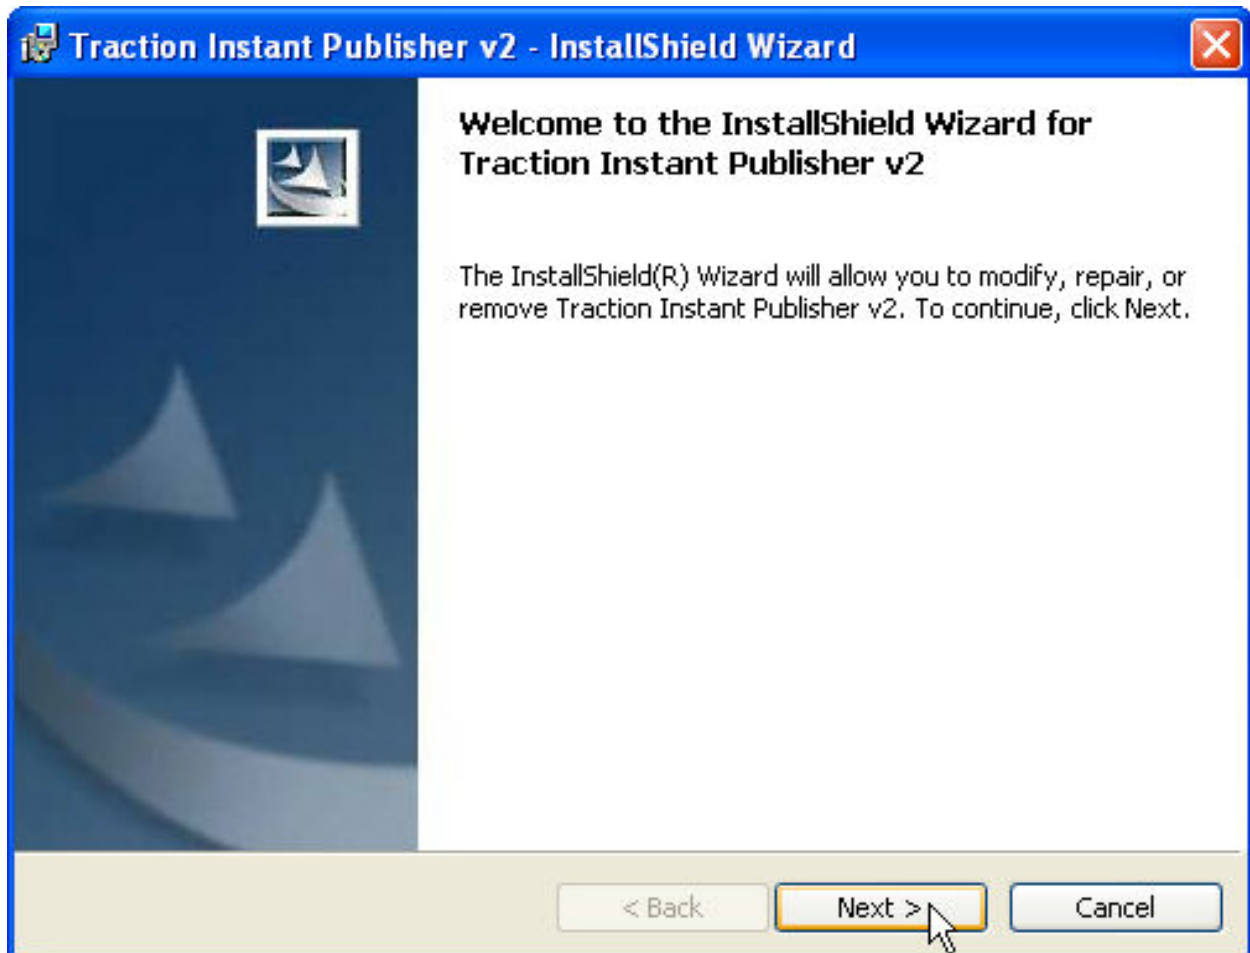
Traction Instant Publisher v2 - InstallShield Wizard

Welcome to the InstallShield Wizard for Traction Instant Publisher v2

The InstallShield(R) Wizard will allow you to modify, repair, or remove Traction Instant Publisher v2. To continue, click Next.

< Back
Next >
Cancel